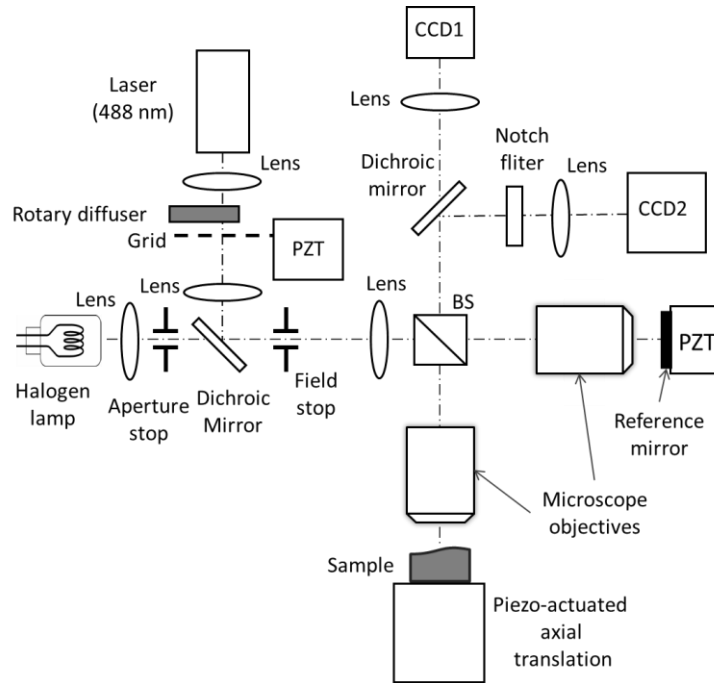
CCD1

Laser (488 nm)

Lens

Lens

Notch fliter

Lens

Dichroic mirror

Rotary diffuser

CCD2

Grid

PZT

Lens

Lens

Lens

BS

PZT

Halogen lamp

Aperture stop

Dichroic Mirror

Field stop

Reference mirror

Microscope objectives

Sample

Piezo-actuated axial translation